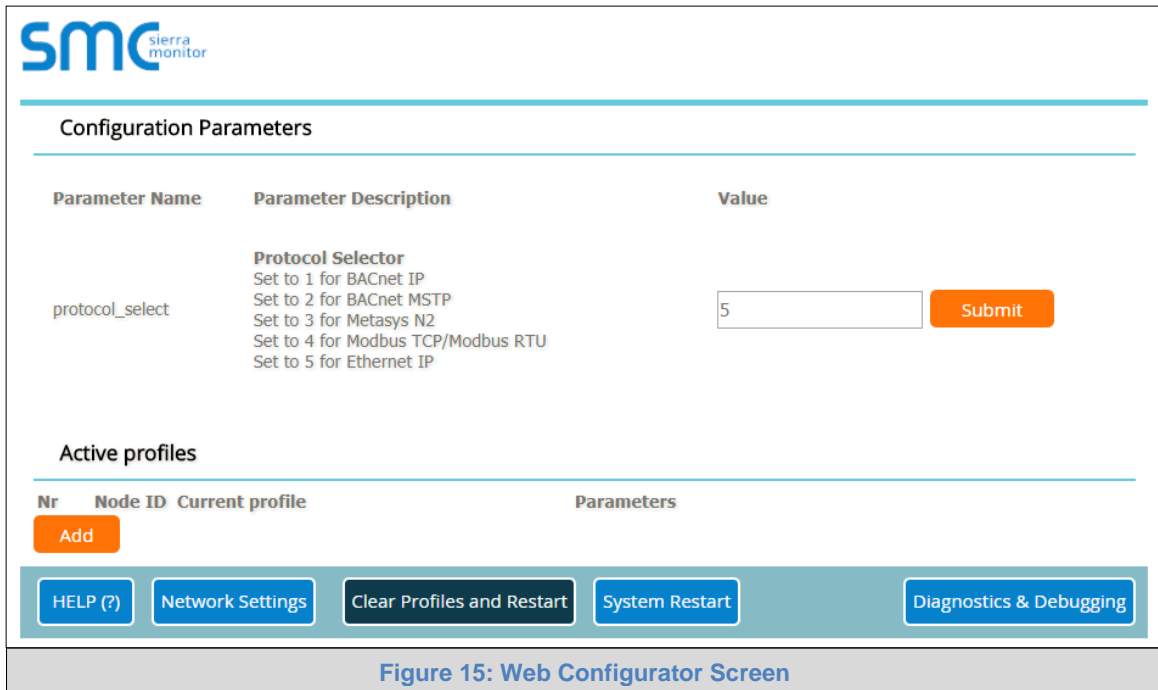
smc sierra monitor

Configuration Parameters

| Parameter Name | Parameter Description | Value |
|---|---|---|
| protocol_select | Protocol Selector<br>Set to 1 for BACnet IP<br>Set to 2 for BACnet MSTP<br>Set to 3 for Metasys N2<br>Set to 4 for Modbus TCP/Modbus RTU<br>Set to 5 for Ethernet IP | 5 Submit |

Active profiles

| Nr | Node ID | Current profile | Parameters |
|---|---|---|---|

Add

HELP (?) Network Settings Clear Profiles and Restart System Restart Diagnostics & Debugging

Figure 15: Web Configurator Screen